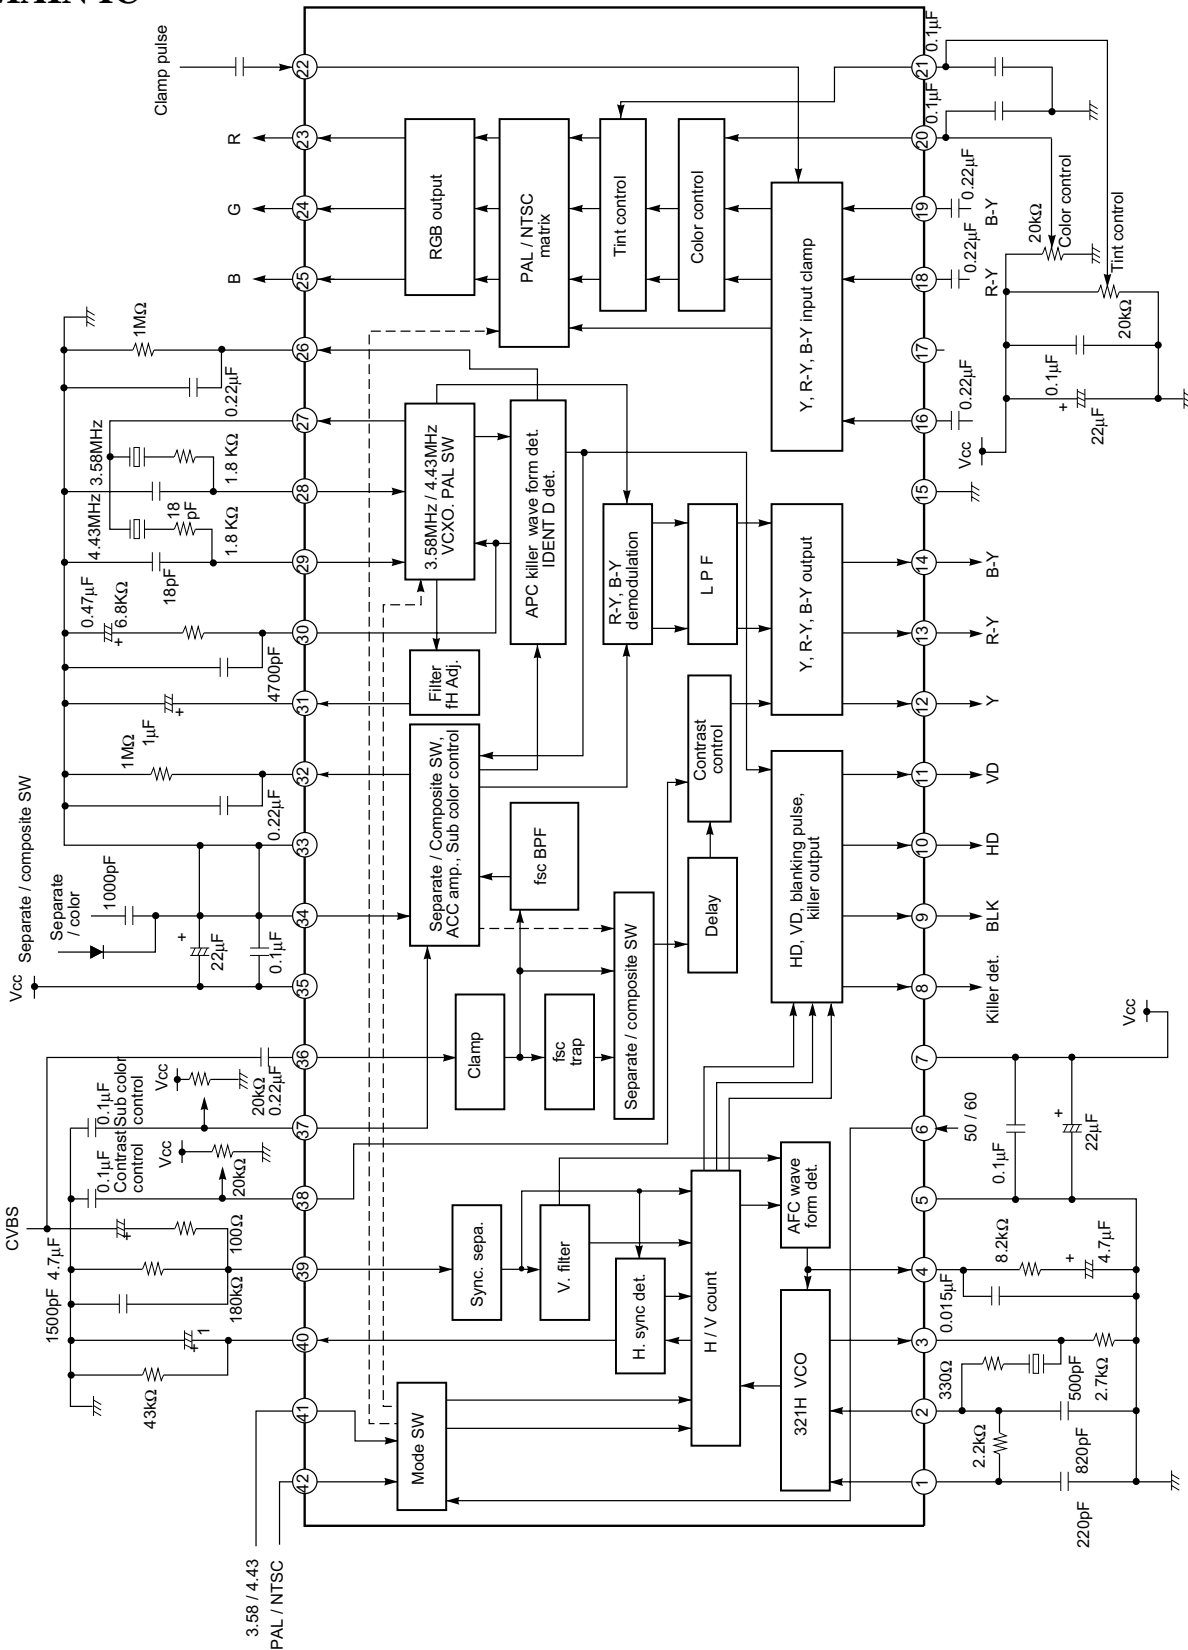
Clamp pulse
R
G
B
1MΩ
0.22μF
3.58MHz
1.8 KΩ
4.43MHz
18 pF
1.8 KΩ
18pF
0.47μF
6.8KΩ
4700pF
1MΩ
1μF
1MΩ
0.22μF
Separate / composite SW
Separate / color
1000pF
22μF
0.1μF
Vcc
Vcc
20kΩ
0.22μF
0.1μF
Sub color control
0.1μF
Contrast control
Vcc
20kΩ
CVBS
4.7μF
100Ω
1500pF
180kΩ
1
43kΩ
3.58 / 4.43
PAL / NTSC
22
23
24
25
26
27
28
29
30
31
32
33
34
35
36
37
38
39
40
41
42
RGB output
PAL / NTSC matrix
Tint control
Color control
Y, R-Y, B-Y input clamp
3.58MHz / 4.43MHz VCXO. PAL SW
APC killer wave form det. IDENT D det.
R-Y, B-Y demodulation
L P F
Y, R-Y, B-Y output
Filter fH Adj.
Separate / Composite SW, ACC amp., Sub color control
fsc BPF
Contrast control
HD, VD, blanking pulse, killer output
Delay
Separate / composite SW
Clamp
fsc trap
Sync. sepa.
V. filter
H. sync det.
H / V count
AFC wave form det.
321H VCO
Mode SW
21
20
19
18
17
16
15
14
13
12
11
10
9
8
7
6
5
4
3
2
1
0.1μF
0.1μF
0.22μF
0.22μF
B-Y
0.22μF
R-Y
20kΩ
Color control
Tint control
20kΩ
0.1μF
0.22μF
22μF
Vcc
B-Y
R-Y
Y
VD
HD
BLK
Killer det.
Vcc
50 / 60
0.1μF
22μF
8.2kΩ
4.7μF
0.015μF
330Ω
500pF
2.7kΩ
2.2kΩ
820pF
220pF